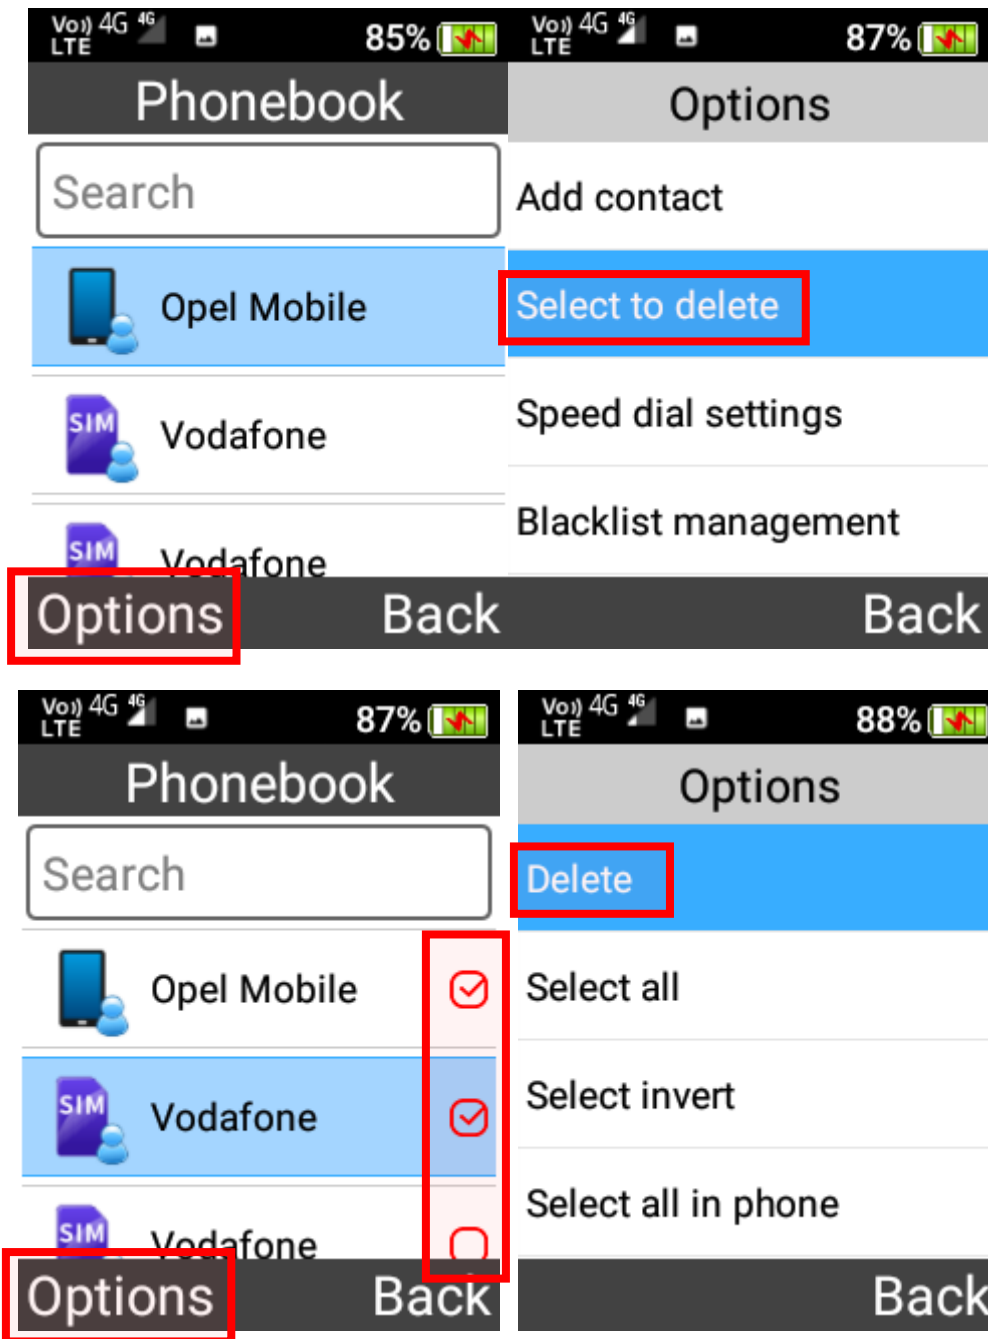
Vo)) 4G LTE 4G 85%

Phonebook

Search

Opel Mobile

SIM Vodafone

SIM Vodafone

Options Back

Vo)) 4G LTE 4G 87%

Options

Add contact

Select to delete

Speed dial settings

Blacklist management

Back

Vo)) 4G LTE 4G 87%

Phonebook

Search

Opel Mobile

SIM Vodafone

SIM Vodafone

Options Back

Vo)) 4G LTE 4G 88%

Options

Delete

Select all

Select invert

Select all in phone

Back